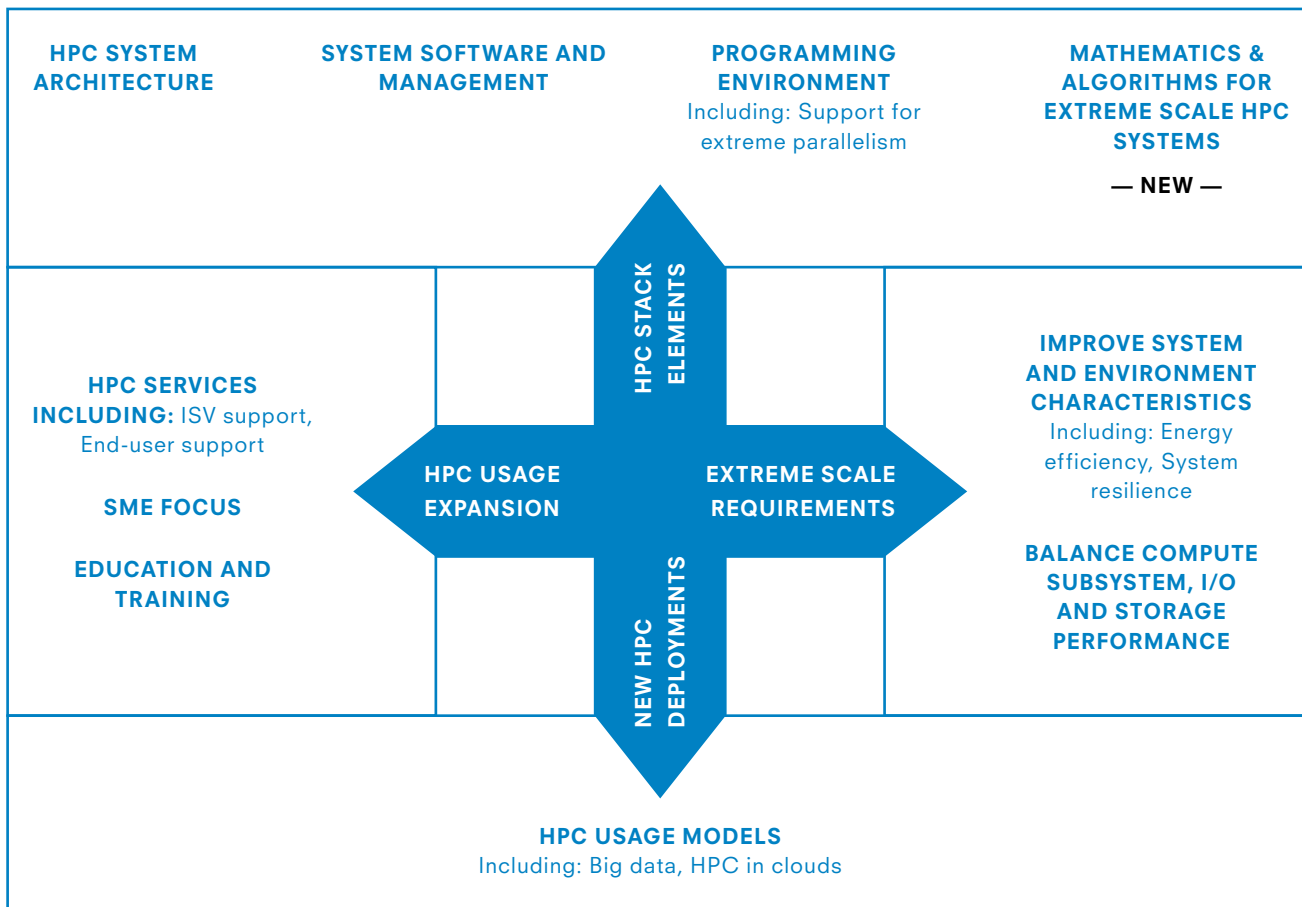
HPC SYSTEM ARCHITECTURE

SYSTEM SOFTWARE AND MANAGEMENT

PROGRAMMING ENVIRONMENT
Including: Support for extreme parallelism

MATHEMATICS & ALGORITHMS FOR EXTREME SCALE HPC SYSTEMS
— NEW —

HPC STACK ELEMENTS

HPC SERVICES
INCLUDING: ISV support, End-user support

SME FOCUS

EDUCATION AND TRAINING

HPC USAGE EXPANSION

EXTREME SCALE REQUIREMENTS

IMPROVE SYSTEM AND ENVIRONMENT CHARACTERISTICS
Including: Energy efficiency, System resilience

BALANCE COMPUTE SUBSYSTEM, I/O AND STORAGE PERFORMANCE

NEW HPC DEPLOYMENTS

HPC USAGE MODELS
Including: Big data, HPC in clouds